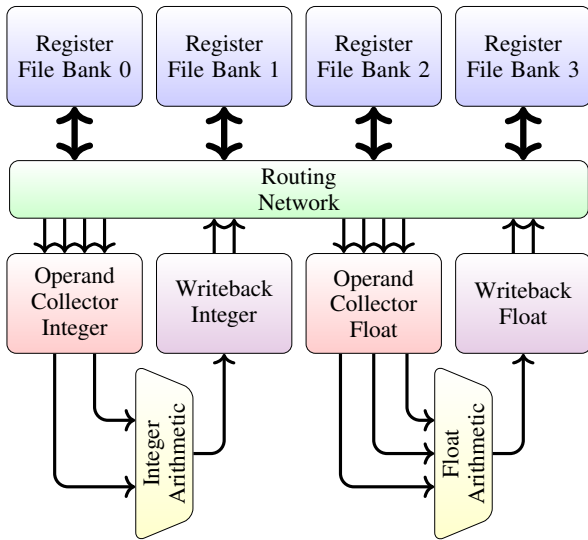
Register File Bank 0

Register File Bank 1

Register File Bank 2

Register File Bank 3

Routing Network

Operand Collector Integer

Writeback Integer

Operand Collector Float

Writeback Float

Integer Arithmetic

Float Arithmetic